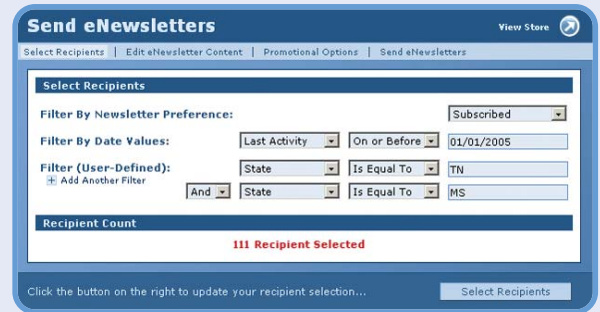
Send eNewsletters

View Store

Select Recipients | Edit eNewsletter Content | Promotional Options | Send eNewsletters

Select Recipients

Filter By Newsletter Preference:

Subscribed

Filter By Date Values:

Last Activity

On or Before

01/01/2005

Filter (User-Defined):

+ Add Another Filter

State

Is Equal To

TN

And

State

Is Equal To

MS

Recipient Count

111 Recipient Selected

Click the button on the right to update your recipient selection...

Select Recipients